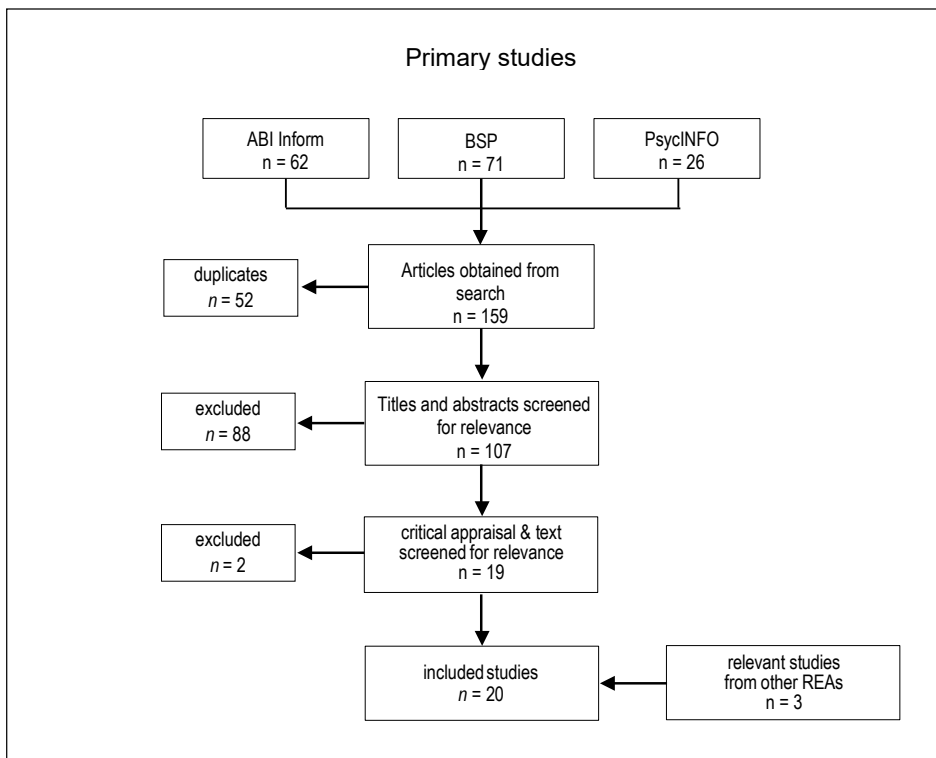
Primary studies

ABI Inform
n = 62

BSP
n = 71

PsycINFO
n = 26

duplicates
$n$ = 52

Articles obtained from search
n = 159

excluded
$n$ = 88

Titles and abstracts screened for relevance
n = 107

excluded
$n$ = 2

critical appraisal & text screened for relevance
n = 19

included studies
$n$ = 20

relevant studies from other REAs
n = 3